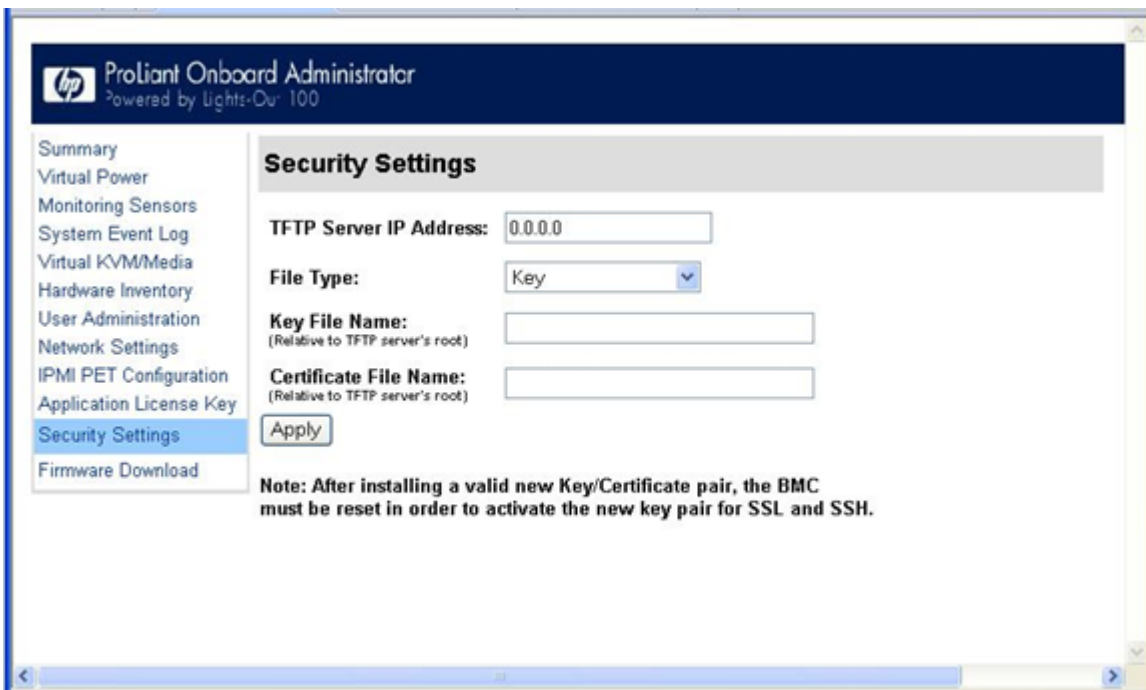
hp ProLiant Onboard Administrator
Powered by Lights-Out 100

Summary
Virtual Power
Monitoring Sensors
System Event Log
Virtual KVM/Media
Hardware Inventory
User Administration
Network Settings
IPMI PET Configuration
Application License Key
Security Settings
Firmware Download

Security Settings

TFTP Server IP Address: 0.0.0.0

File Type: Key

Key File Name:
(Relative to TFTP server's root)

Certificate File Name:
(Relative to TFTP server's root)

Apply

Note: After installing a valid new Key/Certificate pair, the BMC must be reset in order to activate the new key pair for SSL and SSH.